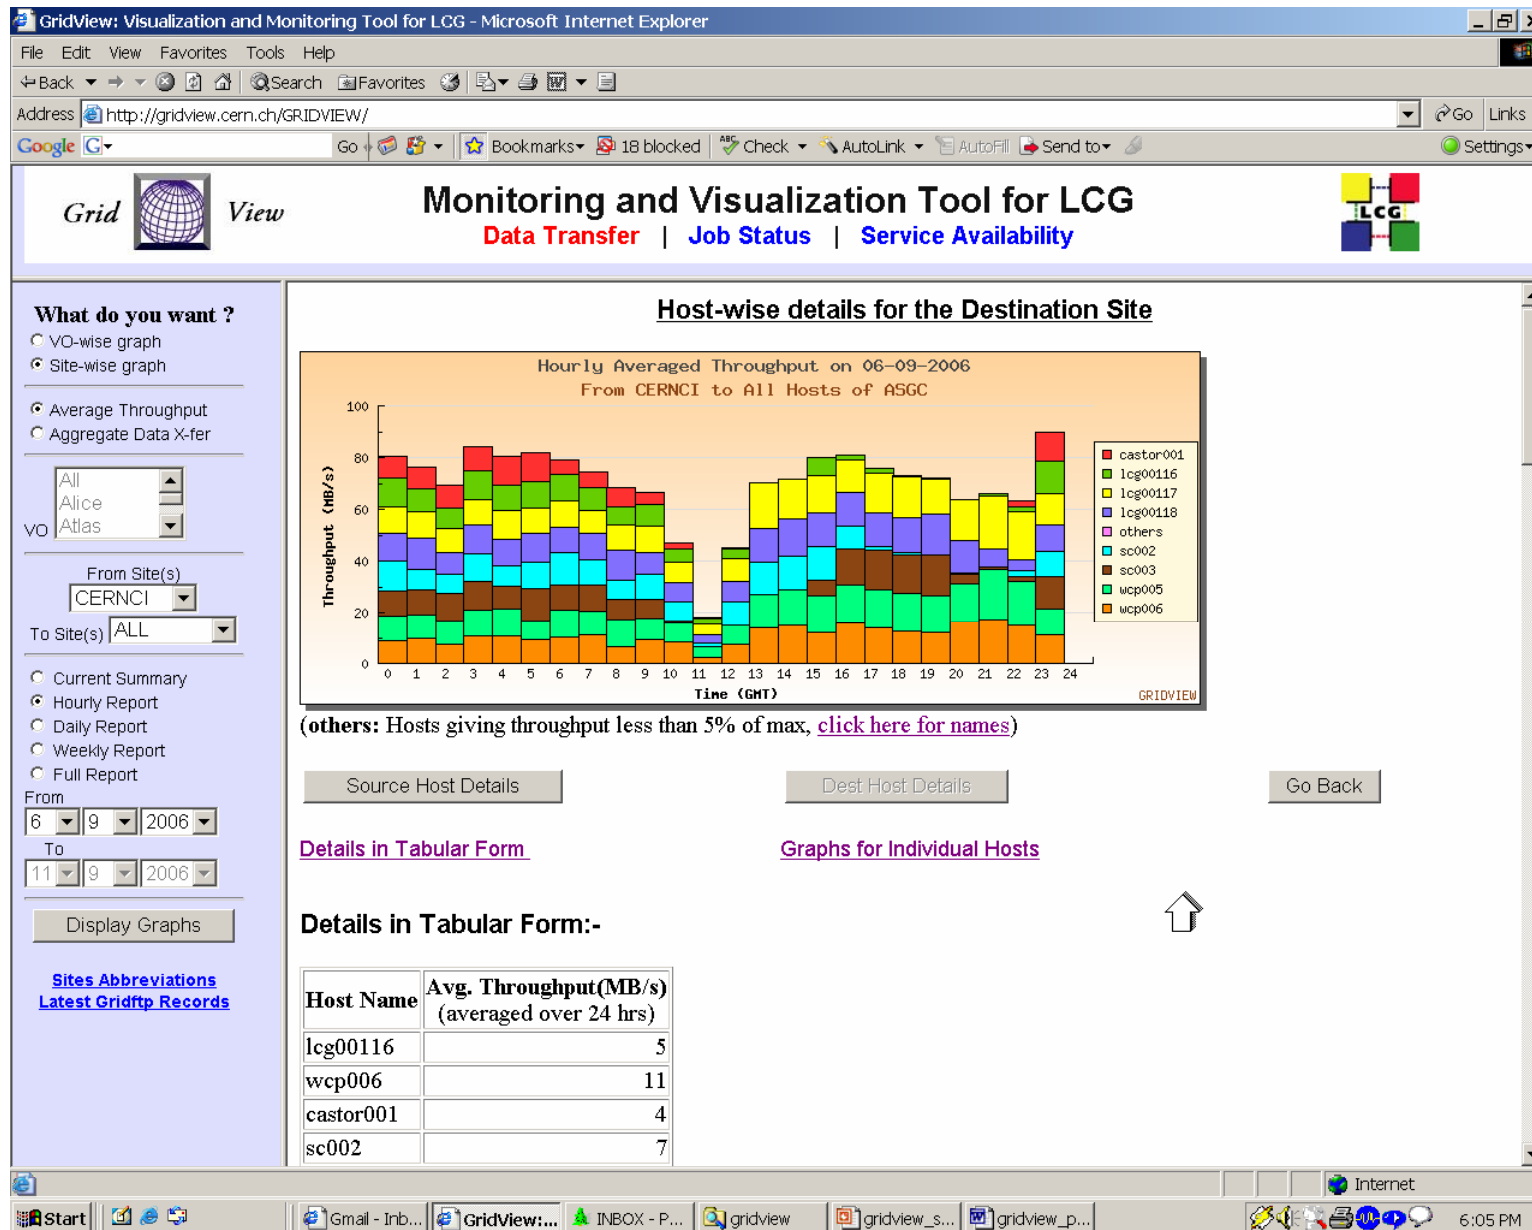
GridView: Visualization and Monitoring Tool for LCG - Microsoft Internet Explorer

File Edit View Favorites Tools Help

Back Search Favorites

Address http://gridview.cern.ch/GRIDVIEW/ Go Links

Google G- Go Bookmarks 18 blocked Check AutoLink AutoFill Send to Settings

Grid View

Monitoring and Visualization Tool for LCG

Data Transfer | Job Status | Service Availability

LCG

What do you want ?
VO-wise graph
Site-wise graph

Average Throughput
Aggregate Data X-fer

VO All Alice Atlas

From Site(s) CERNCI

To Site(s) ALL

Current Summary
Hourly Report
Daily Report
Weekly Report
Full Report

From 6 9 2006
To 11 9 2006

Display Graphs

Sites Abbreviations
Latest Gridftp Records

Host-wise details for the Destination Site

Hourly Averaged Throughput on 06-09-2006
From CERNCI to All Hosts of ASGC

Throughput (MB/s)
100
80
60
40
20
0
0 1 2 3 4 5 6 7 8 9 10 11 12 13 14 15 16 17 18 19 20 21 22 23 24
Time (GMT)

castor001
lcg00116
lcg00117
lcg00118
others
sc002
sc003
wcp005
wcp006

GRIDVIEW

(others: Hosts giving throughput less than 5% of max, click here for names)

Source Host Details Dest Host Details Go Back

Details in Tabular Form Graphs for Individual Hosts

Details in Tabular Form:-

| Host Name | Avg. Throughput(MB/s) (averaged over 24 hrs) |
|---|---|
| lcg00116 | 5 |
| wcp006 | 11 |
| castor001 | 4 |
| sc002 | 7 |

Internet

Start Gmail - Inb... GridView:... INBOX - P... gridview gridview_s... gridview_p... 6:05 PM